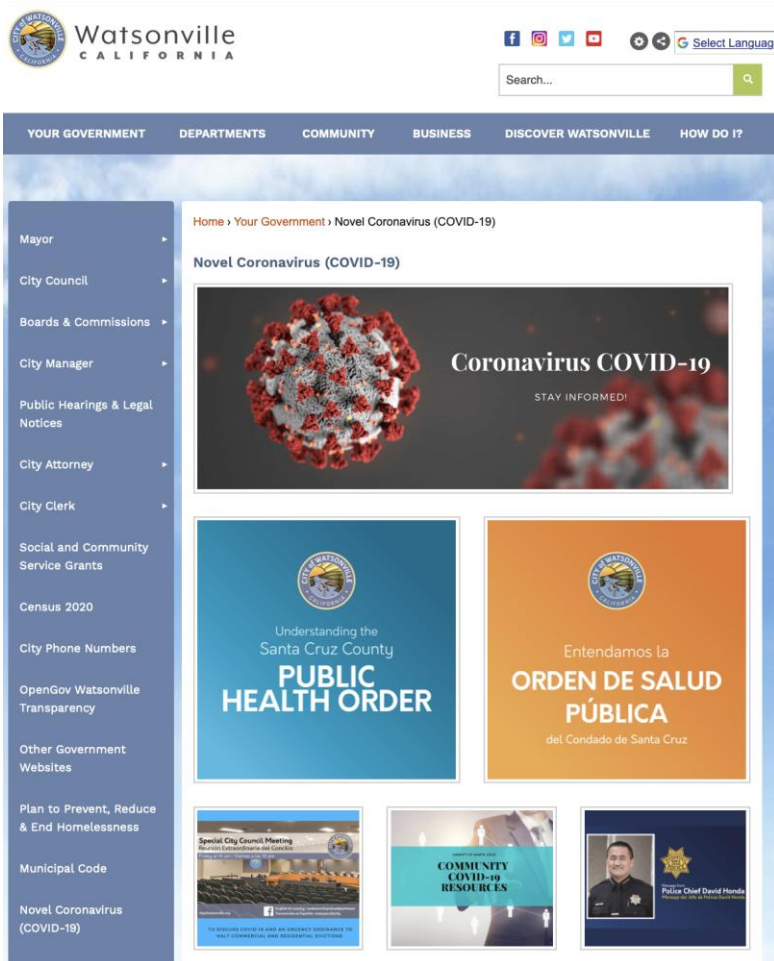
CITY of WATSONVILLE CALIFORNIA

Watsonville
CALIFORNIA

G Select Languag

Search...

YOUR GOVERNMENT DEPARTMENTS COMMUNITY BUSINESS DISCOVER WATSONVILLE HOW DO I?

Mayor

City Council

Boards & Commissions

City Manager

Public Hearings & Legal Notices

City Attorney

City Clerk

Social and Community Service Grants

Census 2020

City Phone Numbers

OpenGov Watsonville Transparency

Other Government Websites

Plan to Prevent, Reduce & End Homelessness

Municipal Code

Novel Coronavirus (COVID-19)

Home › Your Government › Novel Coronavirus (COVID-19)

Novel Coronavirus (COVID-19)

Coronavirus COVID-19

STAY INFORMED!

CITY of WATSONVILLE CALIFORNIA

Understanding the Santa Cruz County

PUBLIC HEALTH ORDER

CITY of WATSONVILLE CALIFORNIA

Entendamos la

ORDEN DE SALUD PÚBLICA

del Condado de Santa Cruz

Special City Council Meeting
Reunión Extraordinaria del Concilio

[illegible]

TO DISCUSS COVID-19 AND AN URGENCY ORDINANCE TO HALT COMMERCIAL AND RESIDENTIAL EVICTIONS

COUNTY OF SANTA CRUZ

COMMUNITY COVID-19 RESOURCES

Message from Police Chief David Honda
Mensaje del Jefe de Policía David Honda